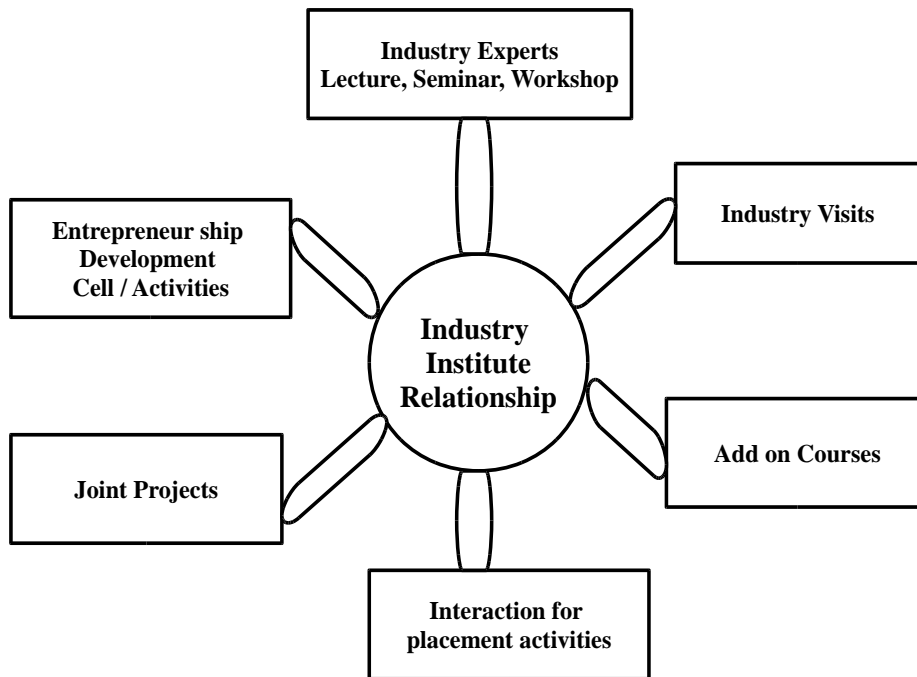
Industry Experts
Lecture, Seminar, Workshop

Entrepreneur ship
Development
Cell / Activities

Industry Visits

Industry
Institute
Relationship

Add on Courses

Joint Projects

Interaction for
placement activities